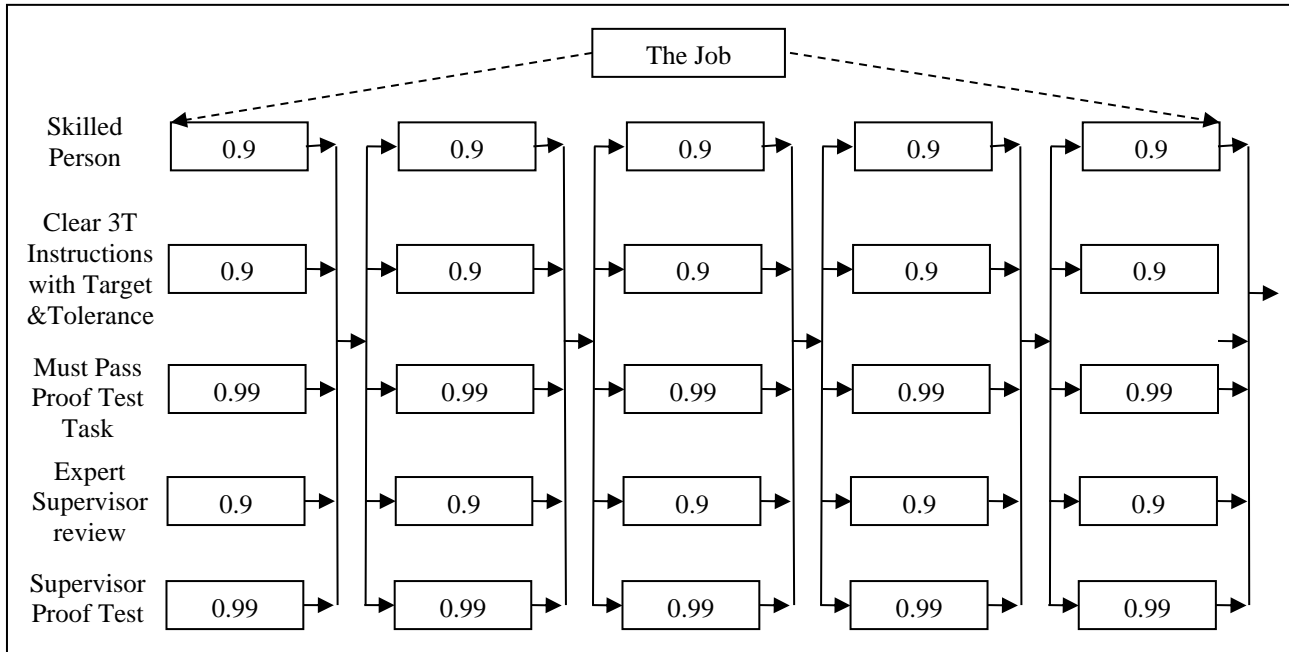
The Job

Skilled Person

Clear 3T Instructions with Target &Tolerance

Must Pass Proof Test Task

Expert Supervisor review

Supervisor Proof Test

| 0.9 | 0.9 | 0.9 | 0.9 | 0.9 |
|---|---|---|---|---|
| 0.9 | 0.9 | 0.9 | 0.9 | 0.9 |
| 0.99 | 0.99 | 0.99 | 0.99 | 0.99 |
| 0.9 | 0.9 | 0.9 | 0.9 | 0.9 |
| 0.99 | 0.99 | 0.99 | 0.99 | 0.99 |